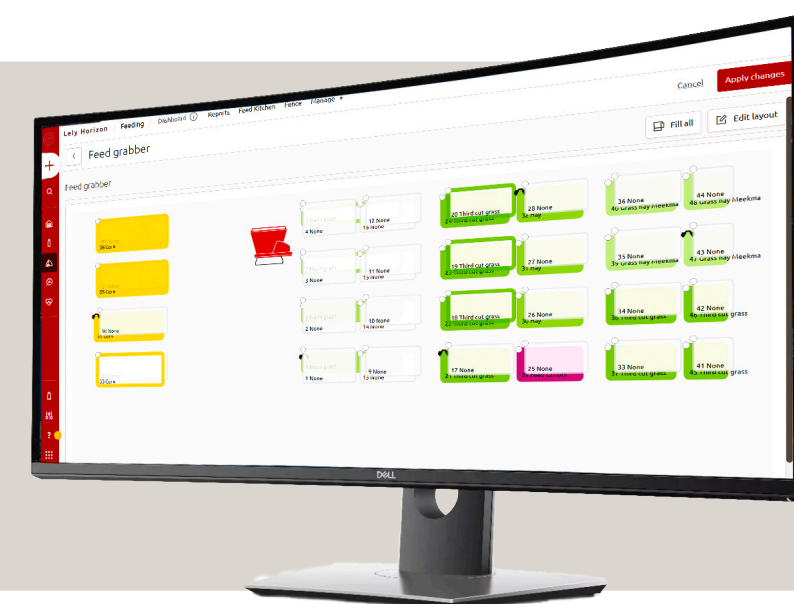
Cancel
Apply changes
Lely Horizon
Feeding
Dashboard
Reports
Feed Kitchen
Fence
Manage
Fill all
Edit layout
Feed grabber
Feed grabber
36 Corn
35 Corn
34 None
31 Corn
33 Corn
12 None
16 None
4 None
11 None
3 None
10 None
2 None
9 None
1 None
20 Third cut grass
24 Third cut grass
28 None
32 Hay
19 Third cut grass
23 Third cut grass
27 None
31 Hay
18 Third cut grass
22 Third cut grass
26 None
30 Hay
17 None
21 Third cut grass
25 None
29 Feed carrots
36 None
40 Grass hay Meekma
44 None
48 Grass hay Meekma
35 None
39 Grass hay Meekma
43 None
47 Grass hay Meekma
34 None
38 Third cut grass
42 None
46 Third cut grass
33 None
37 Third cut grass
41 None
45 Third cut grass
DELL